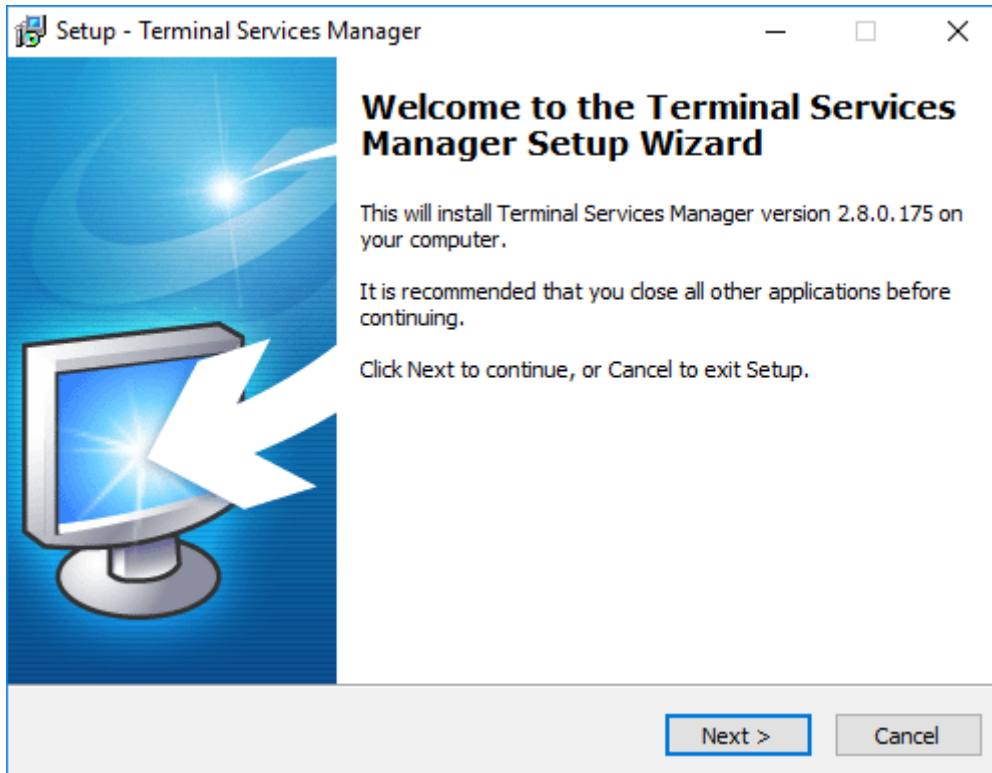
Setup - Terminal Services Manager

Welcome to the Terminal Services Manager Setup Wizard

This will install Terminal Services Manager version 2.8.0.175 on your computer.

It is recommended that you close all other applications before continuing.

Click Next to continue, or Cancel to exit Setup.

Next >

Cancel